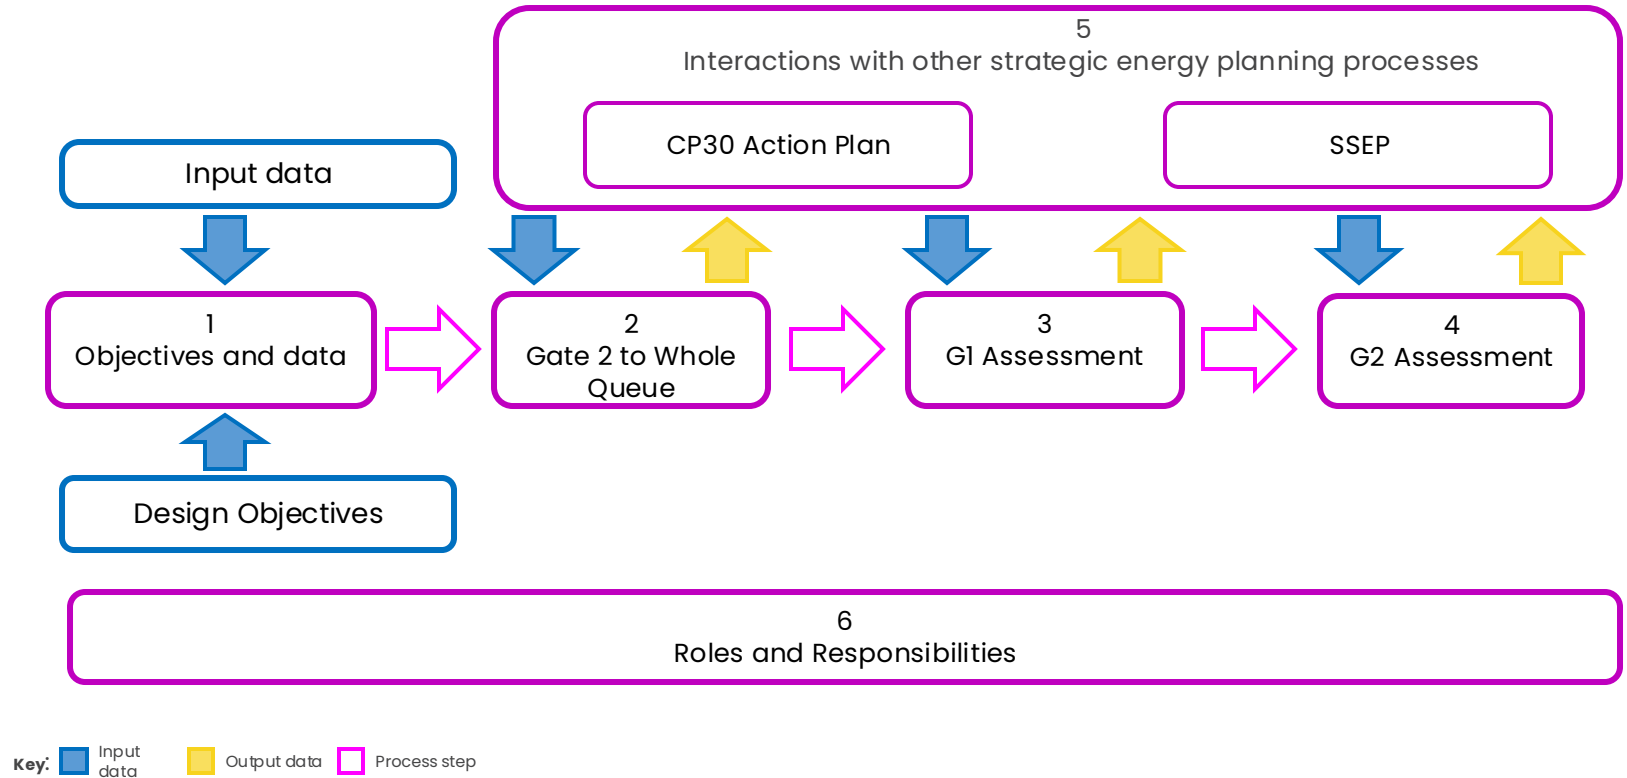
5
Interactions with other strategic energy planning processes

CP30 Action Plan

SSEP

Input data

1
Objectives and data

2
Gate 2 to Whole Queue

3
G1 Assessment

4
G2 Assessment

Design Objectives

6
Roles and Responsibilities

Key: Input data Output data Process step